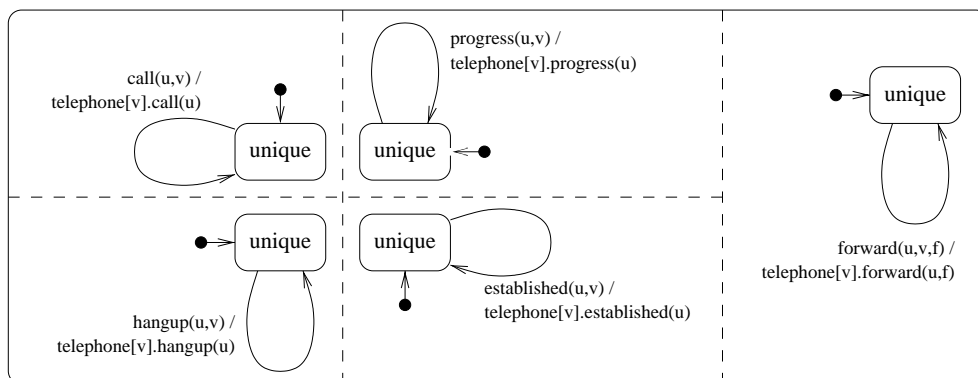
call(u,v) /
telephone[v].call(u)

unique

progress(u,v) /
telephone[v].progress(u)

unique

unique

unique

hangup(u,v) /
telephone[v].hangup(u)

unique

established(u,v) /
telephone[v].established(u)

forward(u,v,f) /
telephone[v].forward(u,f)